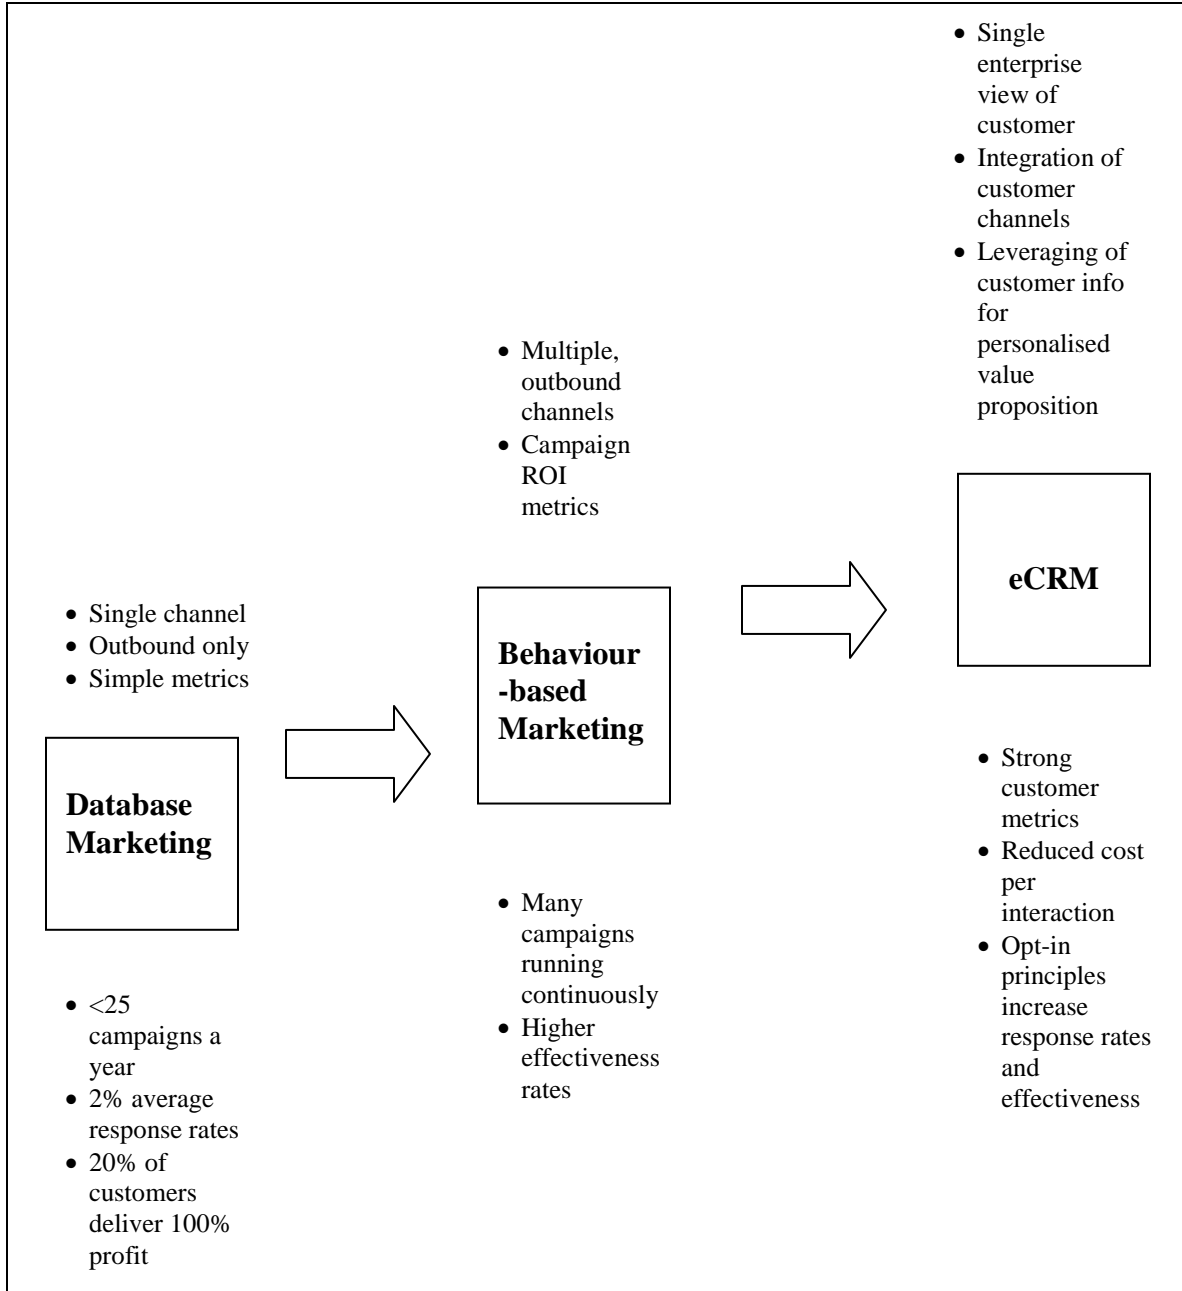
- Single enterprise view of customer
- Integration of customer channels
- Leveraging of customer info for personalised value proposition

- Multiple, outbound channels
- Campaign ROI metrics

eCRM

- Single channel
- Outbound only
- Simple metrics

Behaviour -based Marketing

Database Marketing

- Strong customer metrics
- Reduced cost per interaction
- Opt-in principles increase response rates and effectiveness

- Many campaigns running continuously
- Higher effectiveness rates

- <25 campaigns a year
- 2% average response rates
- 20% of customers deliver 100% profit